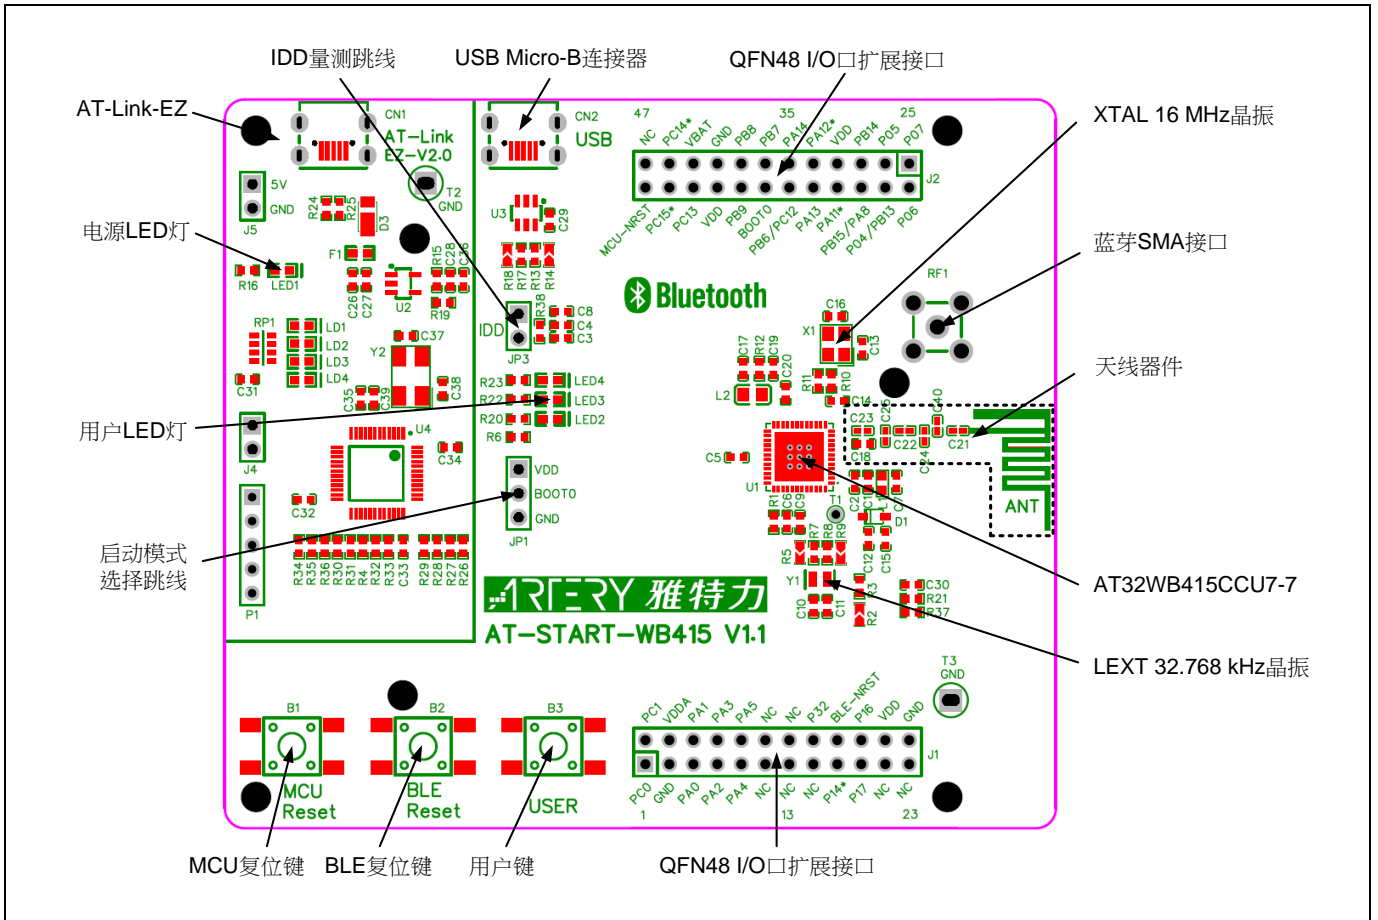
IDD量测跳线 USB Micro-B连接器 QFN48 I/O口扩展接口

AT-Link-EZ

XTAL 16 MHz晶振

电源LED灯

蓝牙SMA接口

天线器件

用户LED灯

启动模式
选择跳线

AT32WB415CCU7-7

LEXT 32.768 kHz晶振

MCU复位键 BLE复位键 用户键 QFN48 I/O口扩展接口

CN1 AT-Link EZ-V2.0 CN2 USB T2 GND 5V GND J5 R24 R25 D3 U3 C29 F1 R15 C28 C36 R16 LED1 C26 C27 U2 R19 R18 R17 R13 R14 R38 IDD JP3 C8 C4 C3 RP1 LD1 LD2 LD3 LD4 Y2 C37 C31 C35 C39 C38 R23 R22 R20 R6 LED4 LED3 LED2 J4 U4 C34 C32 VDD BOOT0 GND JP1 P1 R34 R35 R36 R30 R31 R32 R33 C33 R29 R28 R27 R26

47 35 25 NC PC14* VBAT GND PB8 PB7 PA14 PA12* VDD PB14 PO5 PO7 J2 MCU-NRST PC15* PC13 VDD PB9 BOOT0 PB6/PC12 PA13 PA11*/PA8 PB15/PB13 PO4 PO6

Bluetooth

RF1 C16 X1 C13 C17 R12 C19 C20 R11 R10 L2 C14 C23 C25 C40 C22 C21 C18 C24 C5 U1 ANT R1 C6 C9 T1 C2 C1 C7 D1 R5 R7 R8 R9 C12 C15 Y1 R3 C10 C11 R2 C30 R21 R37

ARTERY 雅特力
AT-START-WB415 V1.1

T3 GND

PC1 VDDA PA1 PA3 PA5 NC NC P32 BLE-NRST P16 VDD GND J1 PC0 GND PA0 PA2 PA4 NC NC NC P14* P17 NC NC 1 13 23

B1 B2 B3 MCU Reset BLE Reset USER